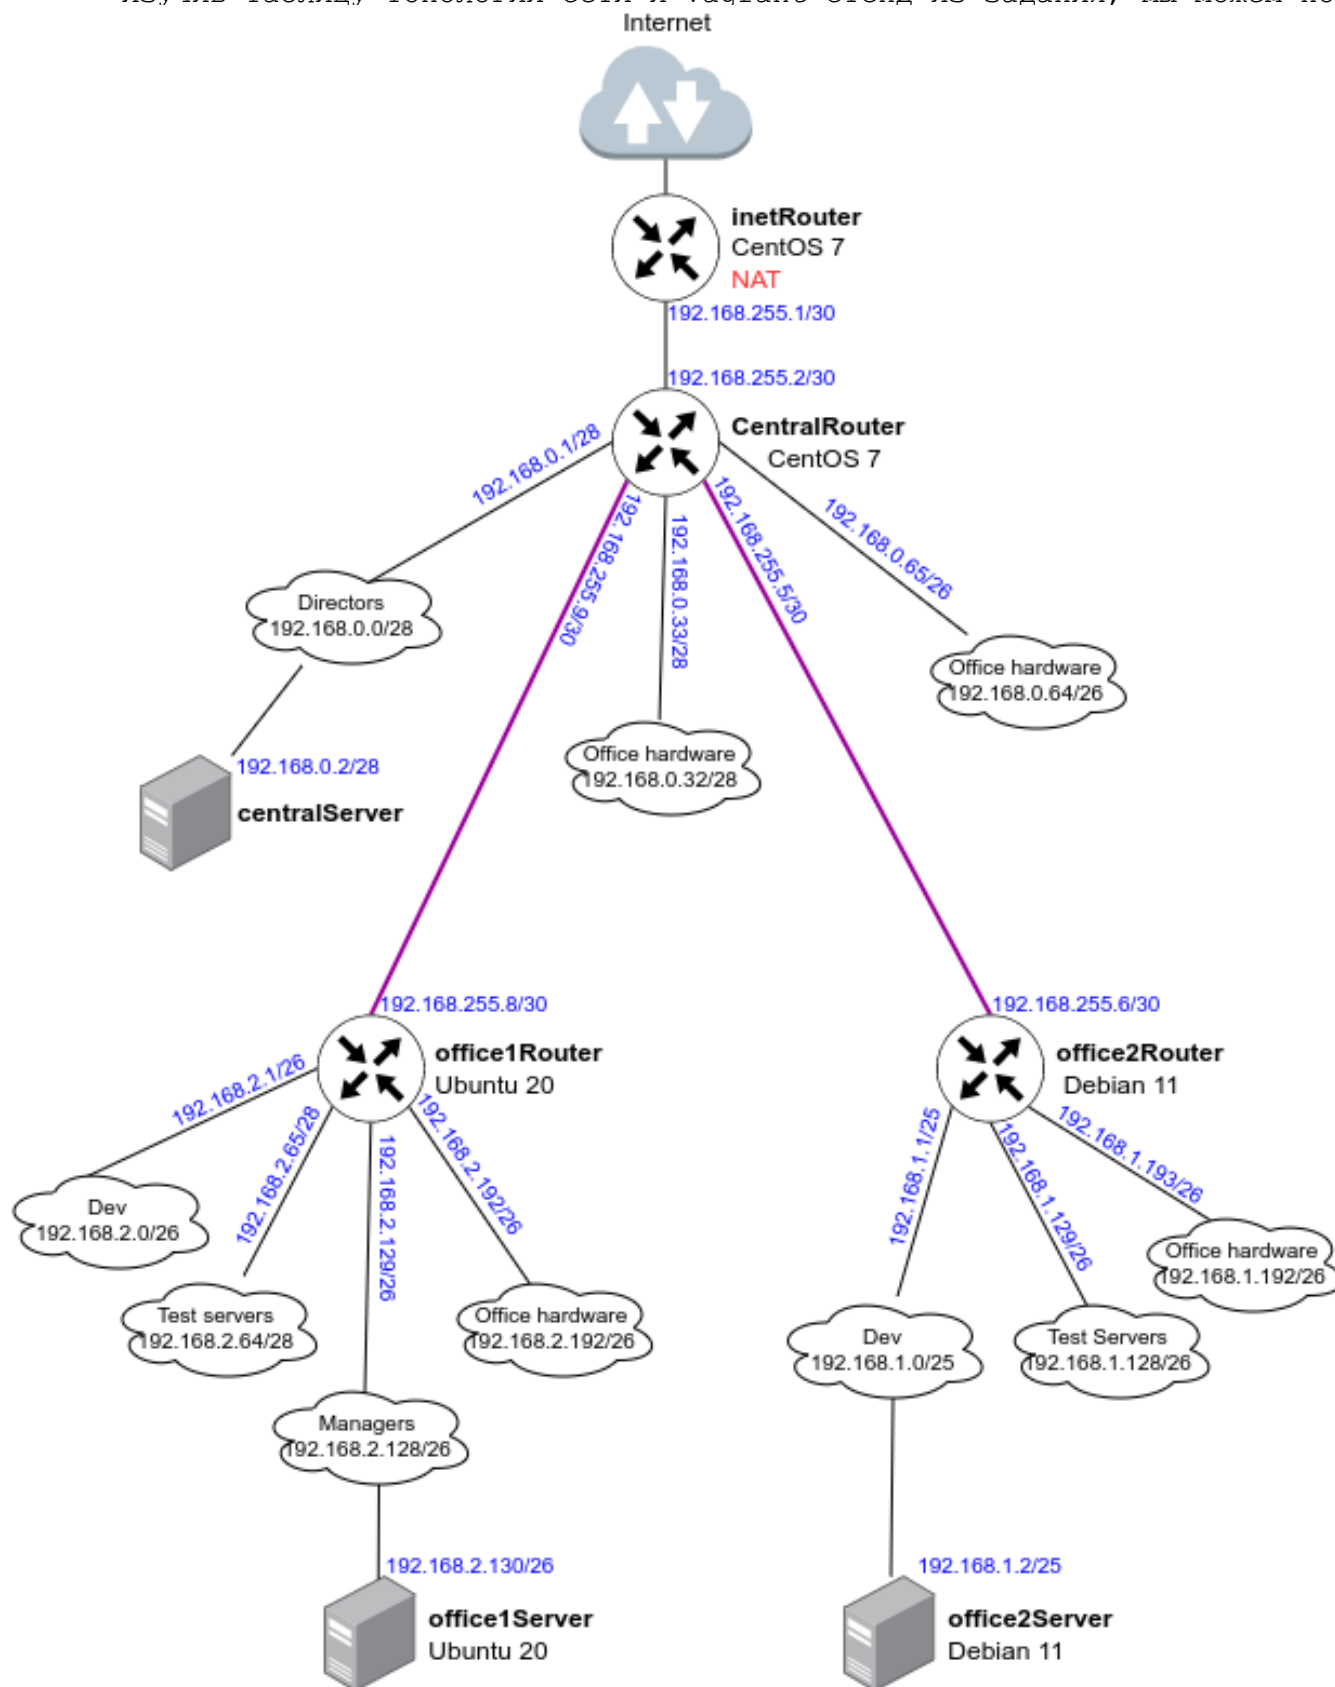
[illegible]

Internet

inetRouter
CentOS 7
NAT

192.168.255.1/30

192.168.255.2/30

CentralRouter
CentOS 7

192.168.0.1/28

192.168.255.9/30

192.168.0.33/28

192.168.255.5/30

192.168.0.65/26

Directors
192.168.0.0/28

Office hardware
192.168.0.64/26

192.168.0.2/28

Office hardware
192.168.0.32/28

centralServer

192.168.255.8/30

192.168.255.6/30

office1Router
Ubuntu 20

office2Router
Debian 11

192.168.2.1/26

192.168.2.65/28

192.168.2.129/26

192.168.2.192/26

192.168.1.1/25

192.168.1.129/26

192.168.1.193/26

Dev
192.168.2.0/26

Test servers
192.168.2.64/28

Office hardware
192.168.2.192/26

Office hardware
192.168.1.192/26

Dev
192.168.1.0/25

Test Servers
192.168.1.128/26

Managers
192.168.2.128/26

192.168.2.130/26

192.168.1.2/25

office1Server
Ubuntu 20

office2Server
Debian 11